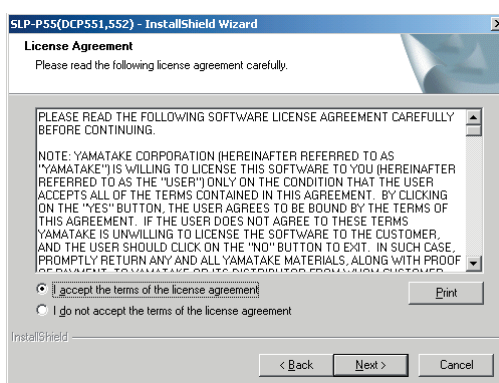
SLP-P55(DCP551,552) - InstallShield Wizard

License Agreement

Please read the following license agreement carefully.

PLEASE READ THE FOLLOWING SOFTWARE LICENSE AGREEMENT CAREFULLY BEFORE CONTINUING.

NOTE: YAMATAKE CORPORATION (HEREINAFTER REFERRED TO AS "YAMATAKE") IS WILLING TO LICENSE THIS SOFTWARE TO YOU (HEREINAFTER REFERRED TO AS THE "USER") ONLY ON THE CONDITION THAT THE USER ACCEPTS ALL OF THE TERMS CONTAINED IN THIS AGREEMENT. BY CLICKING ON THE "YES" BUTTON, THE USER AGREES TO BE BOUND BY THE TERMS OF THIS AGREEMENT. IF THE USER DOES NOT AGREE TO THESE TERMS YAMATAKE IS UNWILLING TO LICENSE THE SOFTWARE TO THE CUSTOMER, AND THE USER SHOULD CLICK ON THE "NO" BUTTON TO EXIT. IN SUCH CASE, PROMPTLY RETURN ANY AND ALL YAMATAKE MATERIALS, ALONG WITH PROOF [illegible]

I accept the terms of the license agreement

I do not accept the terms of the license agreement

Print

InstallShield

< Back

Next >

Cancel